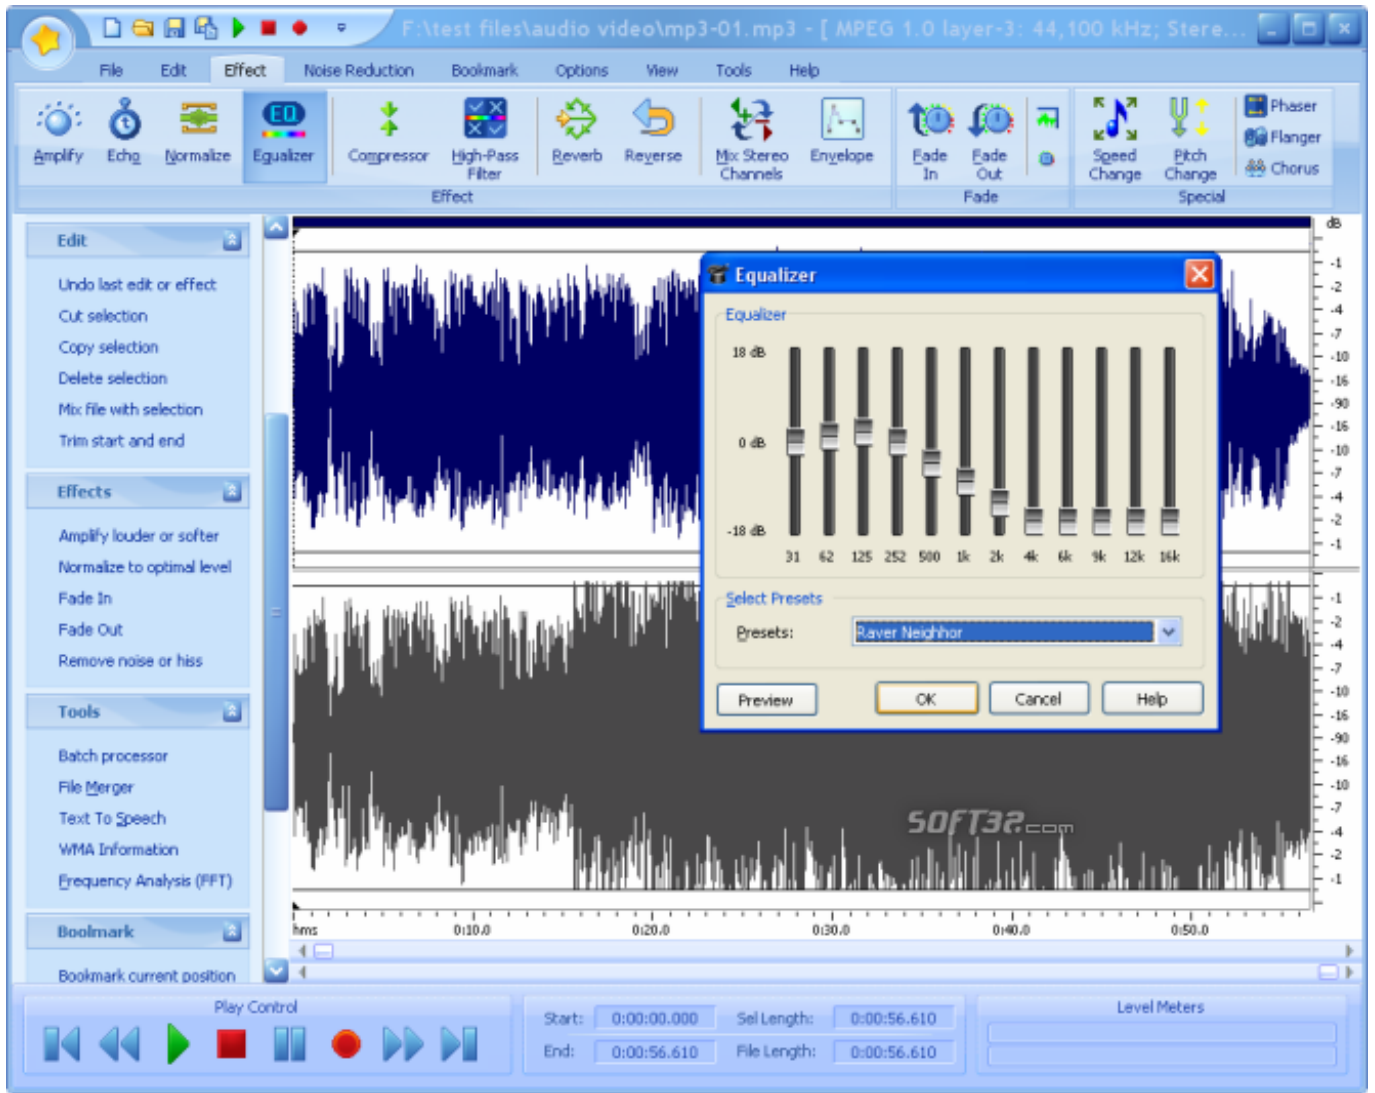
F:\test files\audio video\mp3-01.mp3 - [ MPEG 1.0 layer-3: 44,100 kHz; Stere...

File Edit Effect Noise Reduction Bookmark Options View Tools Help

Amplify Echo Normalize Equalizer Compressor High-Pass Filter Reverb Reverse Mix Stereo Channels Envelope
Effect
Fade In Fade Out
Fade
Speed Change Pitch Change Phaser Flanger Chorus
Special

Edit
Undo last edit or effect
Cut selection
Copy selection
Delete selection
Mix file with selection
Trim start and end

Effects
Amplify louder or softer
Normalize to optimal level
Fade In
Fade Out
Remove noise or hiss

Tools
Batch processor
File Merger
Text To Speech
WMA Information
Frequency Analysis (FFT)

Boolmark
Bookmark current position

Equalizer
Equalizer
18 dB
0 dB
-18 dB
31 62 125 252 500 1k 2k 4k 6k 9k 12k 16k
Select Presets
Presets: Raver Neighbor
Preview OK Cancel Help

dB
-1 -2 -4 -7 -10 -16 -90 -16 -10 -7 -4 -2 -1
-1 -2 -4 -7 -10 -16 -90 -16 -10 -7 -4 -2 -1

hms 0:10.0 0:20.0 0:30.0 0:40.0 0:50.0

SOFT32.com

Play Control
Start: 0:00:00.000 Sel Length: 0:00:56.610
End: 0:00:56.610 File Length: 0:00:56.610
Level Meters